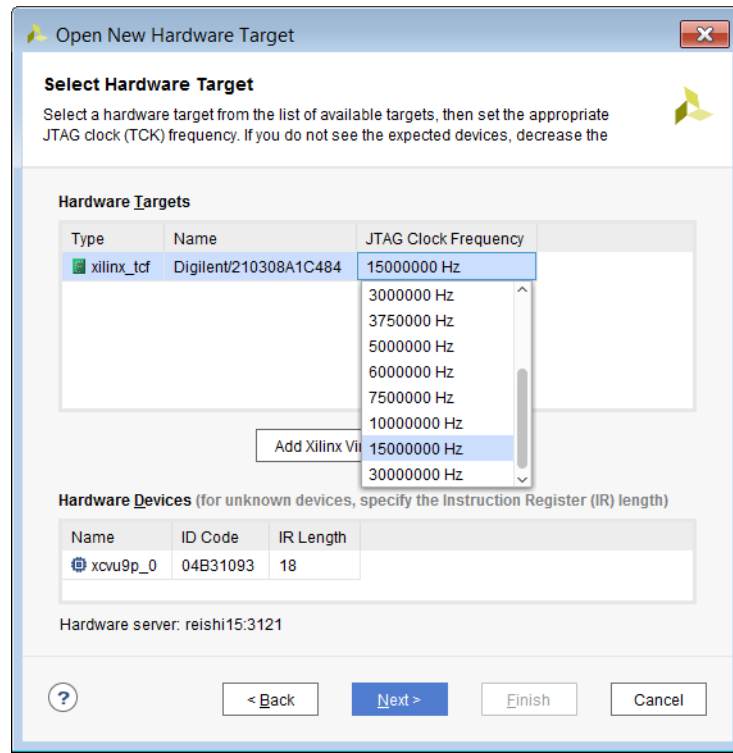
Open New Hardware Target

Select Hardware Target

Select a hardware target from the list of available targets, then set the appropriate JTAG clock (TCK) frequency. If you do not see the expected devices, decrease the

Hardware Targets

| Type | Name | JTAG Clock Frequency |
|---|---|---|
| xilinx_tcf | Digilent/210308A1C484 | 15000000 Hz |

3000000 Hz
3750000 Hz
5000000 Hz
6000000 Hz
7500000 Hz
10000000 Hz
15000000 Hz
30000000 Hz

Add Xilinx Vi

Hardware Devices (for unknown devices, specify the Instruction Register (IR) length)

| Name | ID Code | IR Length |
|---|---|---|
| xcvu9p_0 | 04B31093 | 18 |

Hardware server: reishi15:3121

?

< Back

Next >

Finish

Cancel